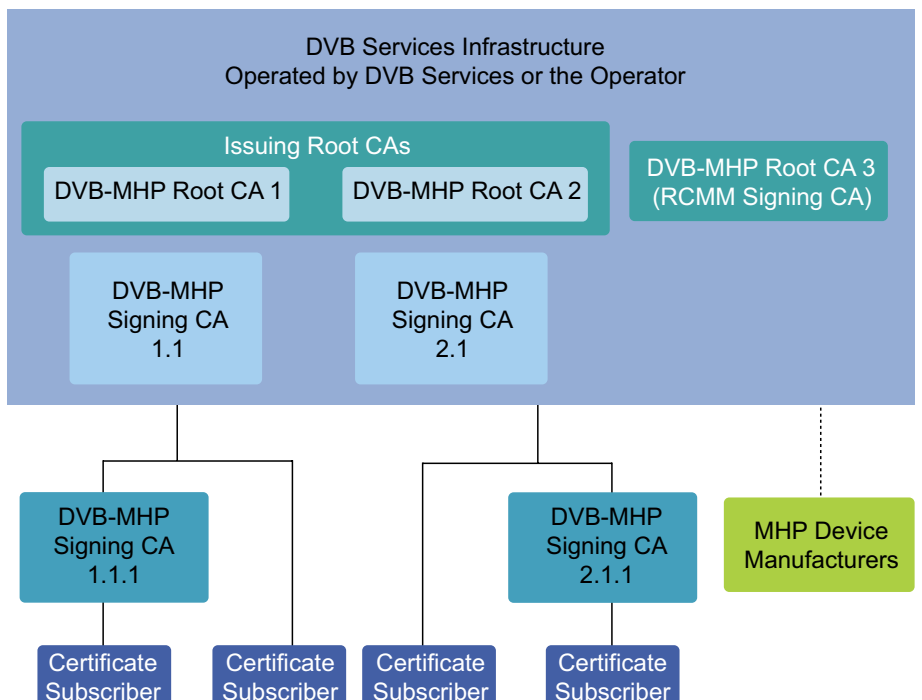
DVB Services Infrastructure
Operated by DVB Services or the Operator

Issuing Root CAs

DVB-MHP Root CA 1

DVB-MHP Root CA 2

DVB-MHP Root CA 3 (RCMM Signing CA)

DVB-MHP Signing CA 1.1

DVB-MHP Signing CA 2.1

DVB-MHP Signing CA 1.1.1

DVB-MHP Signing CA 2.1.1

MHP Device Manufacturers

Certificate Subscriber

Certificate Subscriber

Certificate Subscriber

Certificate Subscriber